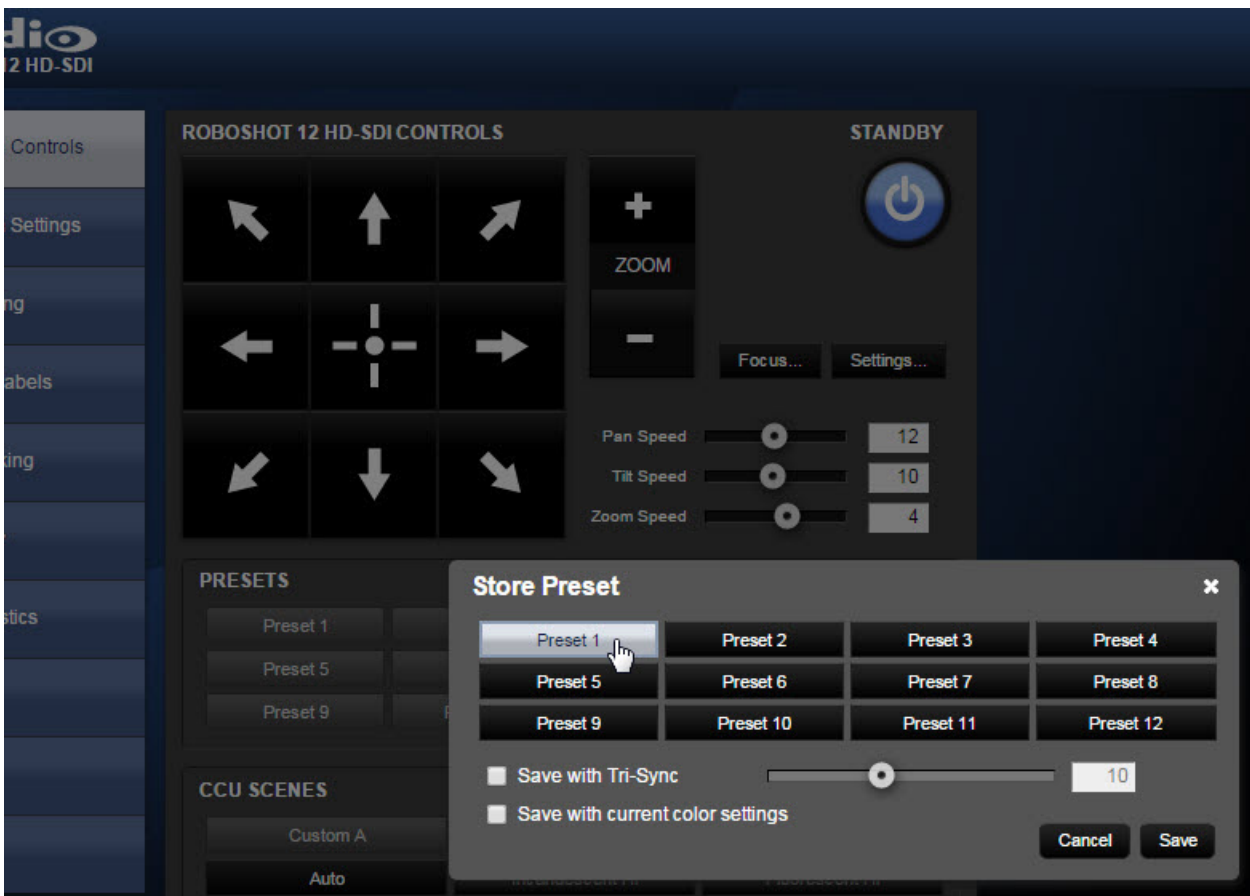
dio
12 HD-SDI

Controls
Settings
ng
abels
king
stics

ROBOSHOT 12 HD-SDI CONTROLS

STANDBY

+
ZOOM
−

Focus...
Settings...

Pan Speed 12
Tilt Speed 10
Zoom Speed 4

PRESETS
Preset 1
Preset 5
Preset 9

CCU SCENES
Custom A
Auto

Store Preset

| Preset 1 | Preset 2 | Preset 3 | Preset 4 |
|---|---|---|---|
| Preset 5 | Preset 6 | Preset 7 | Preset 8 |
| Preset 9 | Preset 10 | Preset 11 | Preset 12 |

Save with Tri-Sync
10
Save with current color settings

Cancel
Save